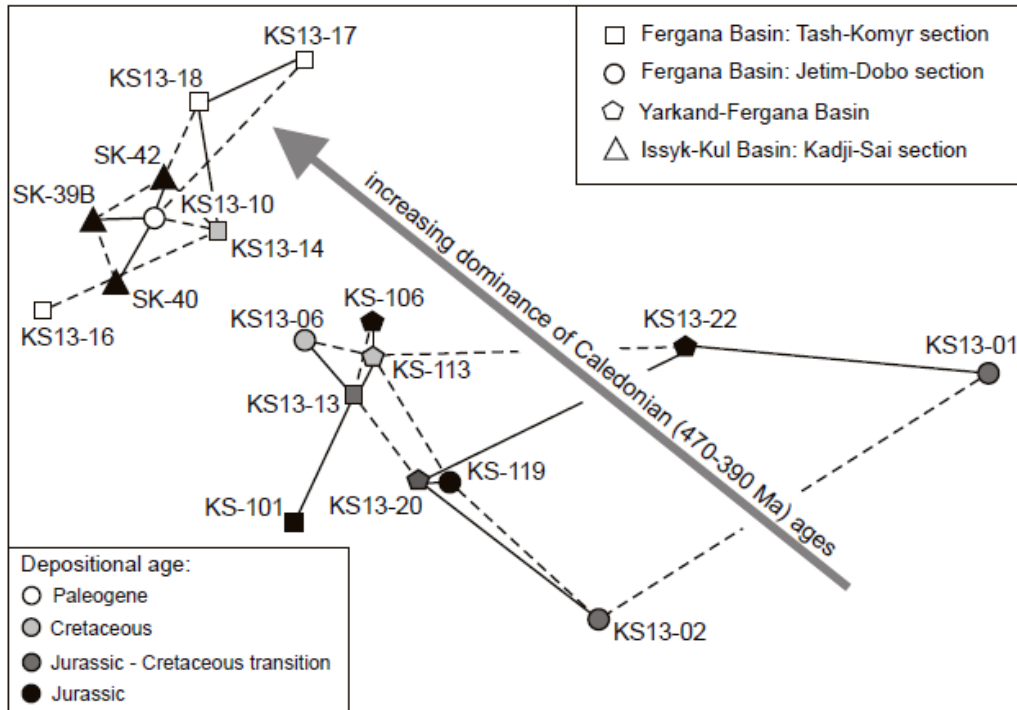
Fergana Basin: Tash-Komyr section
Fergana Basin: Jetim-Dobo section
Yarkand-Fergana Basin
Issyk-Kul Basin: Kadji-Sai section

KS13-17
KS13-18
SK-42
SK-39B
KS13-10
KS13-14
SK-40
KS13-16
increasing dominance of Caledonian (470-390 Ma) ages
KS-106
KS13-06
KS13-22
KS13-01
KS-113
KS13-13
KS-119
KS13-20
KS-101
KS13-02

Depositional age:
Paleogene
Cretaceous
Jurassic - Cretaceous transition
Jurassic